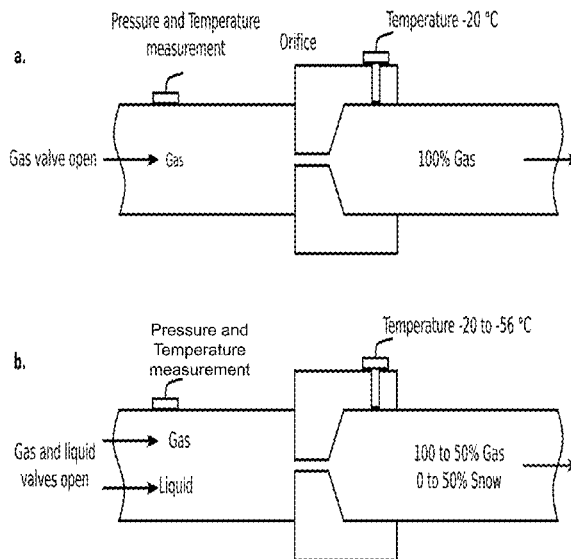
a.

Pressure and Temperature measurement

Orifice

Temperature -20 °C

Gas valve open

Gas

100% Gas

b.

Pressure and Temperature measurement

Temperature -20 to -56 °C

Gas and liquid valves open

Gas

Liquid

100 to 50% Gas
0 to 50% Snow